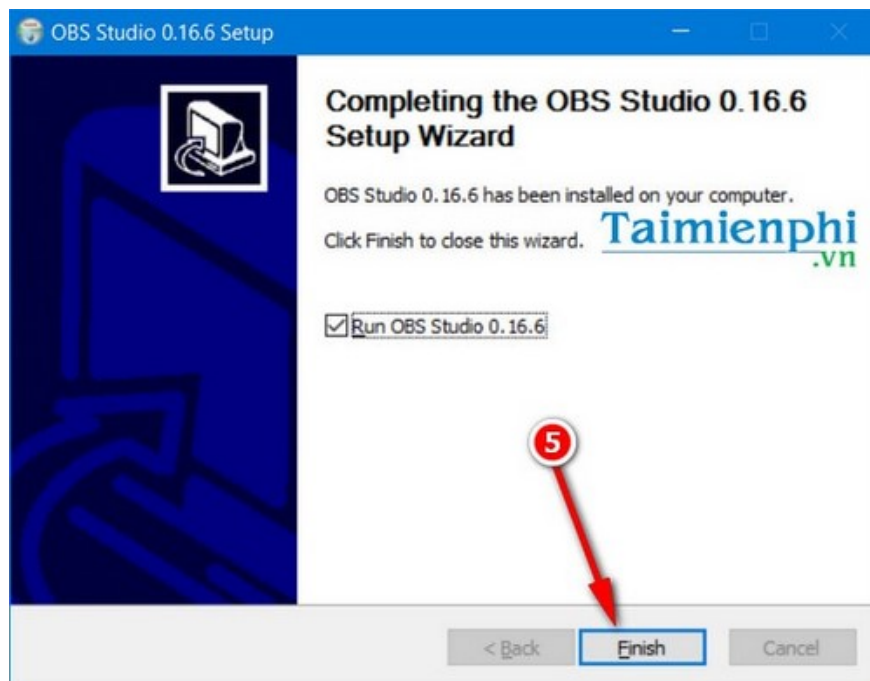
OBS Studio 0.16.6 Setup

Completing the OBS Studio 0.16.6 Setup Wizard

OBS Studio 0.16.6 has been installed on your computer.

Click Finish to close this wizard.

Taimienphi .vn

Run OBS Studio 0.16.6

5

< Back

Finish

Cancel